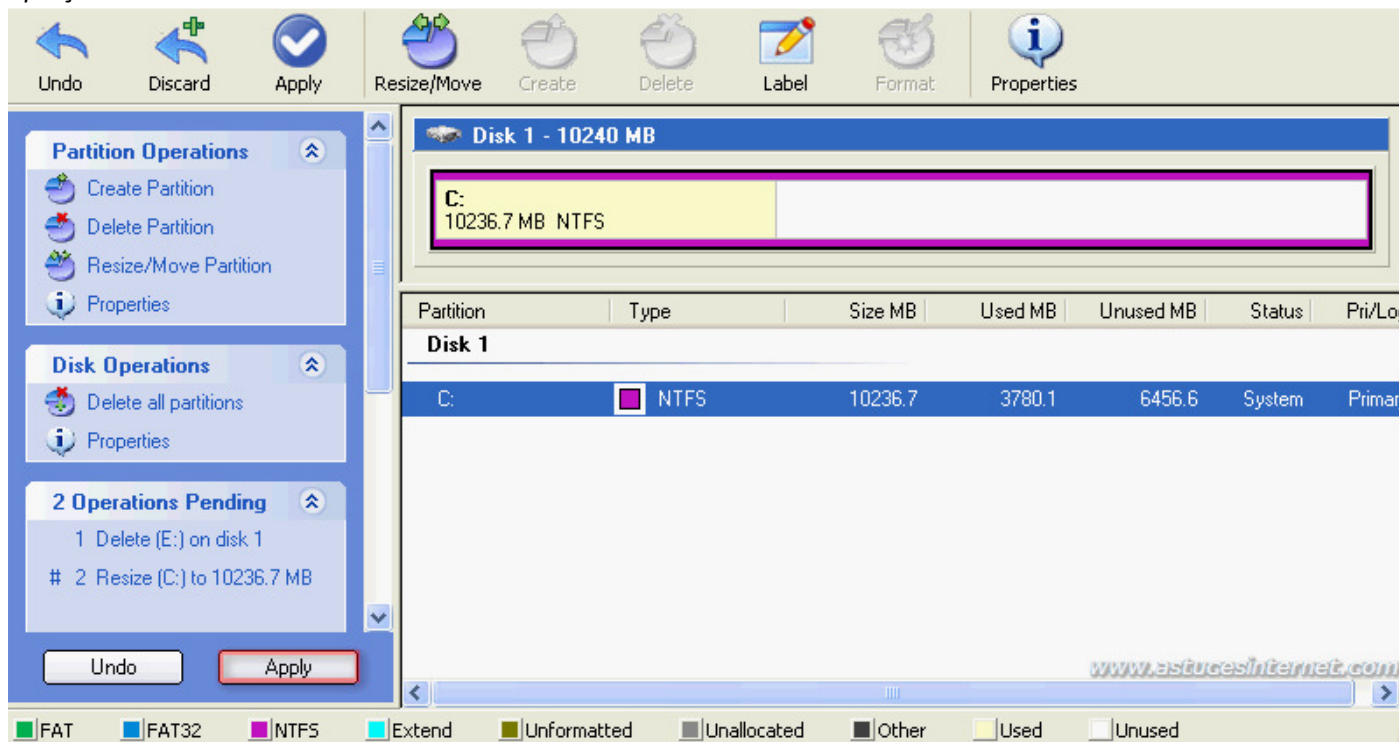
Undo Discard Apply Resize/Move Create Delete Label Format Properties

Partition Operations
Create Partition
Delete Partition
Resize/Move Partition
Properties

Disk Operations
Delete all partitions
Properties

2 Operations Pending
1 Delete (E:) on disk 1
# 2 Resize (C:) to 10236.7 MB

Undo Apply

Disk 1 - 10240 MB

C:
10236.7 MB NTFS

| Partition | Type | Size MB | Used MB | Unused MB | Status | Pri/Lo |
|---|---|---|---|---|---|---|
| Disk 1 | | | | | | |
| C: | NTFS | 10236.7 | 3780.1 | 6456.6 | System | Primar |

www.astucesinternet.com

FAT FAT32 NTFS Extend Unformatted Unallocated Other Used Unused